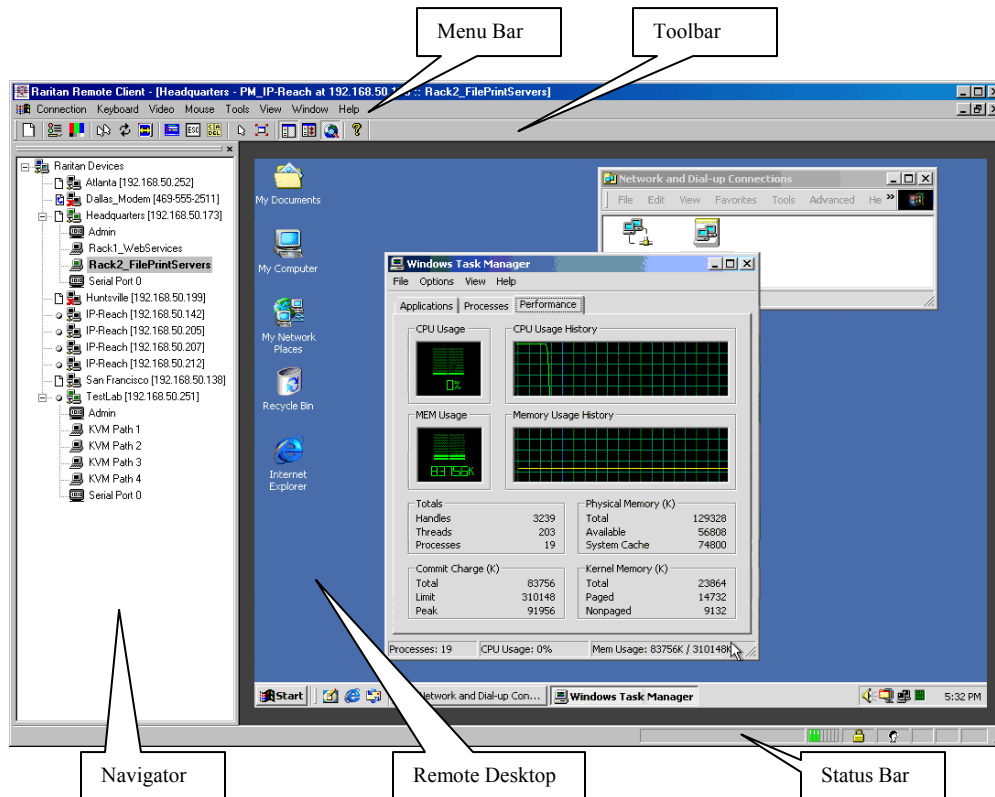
Menu Bar

Toolbar

Raritan Remote Client - [Headquarters - PM_IP-Reach at 192.168.50 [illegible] :: Rack2_FilePrintServers]

Connection Keyboard Video Mouse Tools View Window Help

Raritan Devices
Atlanta [192.168.50.252]
Dallas_Modem [469-555-2511]
Headquarters [192.168.50.173]
Admin
Rack1_WebServices
Rack2_FilePrintServers
Serial Port 0
Huntsville [192.168.50.199]
IP-Reach [192.168.50.142]
IP-Reach [192.168.50.205]
IP-Reach [192.168.50.207]
IP-Reach [192.168.50.212]
San Francisco [192.168.50.138]
TestLab [192.168.50.251]
Admin
KVM Path 1
KVM Path 2
KVM Path 3
KVM Path 4
Serial Port 0

My Documents

My Computer

My Network Places

Recycle Bin

Internet Explorer

Network and Dial-up Connections
File Edit View Favorites Tools Advanced He

Windows Task Manager
File Options View Help
Applications Processes Performance

CPU Usage
0%
CPU Usage History
MEM Usage
83756K
Memory Usage History

| Totals | |
|---|---|
| Handles | 3239 |
| Threads | 203 |
| Processes | 19 |

| Physical Memory (K) | |
|---|---|
| Total | 129328 |
| Available | 56808 |
| System Cache | 74800 |

| Commit Charge (K) | |
|---|---|
| Total | 83756 |
| Limit | 310148 |
| Peak | 91956 |

| Kernel Memory (K) | |
|---|---|
| Total | 23864 |
| Paged | 14732 |
| Nonpaged | 9132 |

Processes: 19 CPU Usage: 0% Mem Usage: 83756K / 310148K

Start Network and Dial-up Con... Windows Task Manager 5:32 PM

Navigator

Remote Desktop

Status Bar